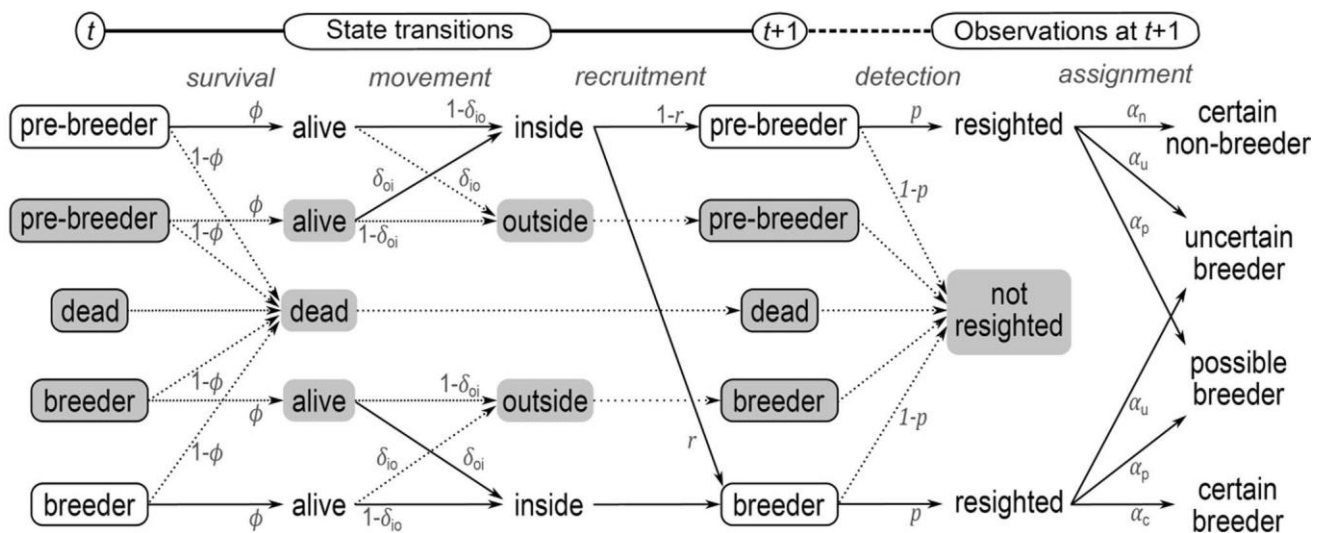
$t$ State transitions $t$+1 Observations at $t$+1

survival movement recruitment detection assignment

pre-breeder $\phi$ alive $1-\delta_{io}$ inside $1-r$ pre-breeder $p$ resighted $\alpha_n$ certain non-breeder

$1-\phi$ $\delta_{oi}$ $\delta_{io}$ $1-p$ $\alpha_u$

pre-breeder $\phi$ alive $1-\delta_{oi}$ outside pre-breeder $\alpha_p$ uncertain breeder

$1-\phi$

dead dead dead not resighted

possible breeder

breeder $1-\phi$ $\phi$ alive $1-\delta_{oi}$ outside breeder $1-p$

$1-\phi$ $\delta_{io}$ $\delta_{oi}$ $r$ $\alpha_u$

$\alpha_p$

breeder $\phi$ alive $1-\delta_{io}$ inside breeder $p$ resighted $\alpha_c$ certain breeder